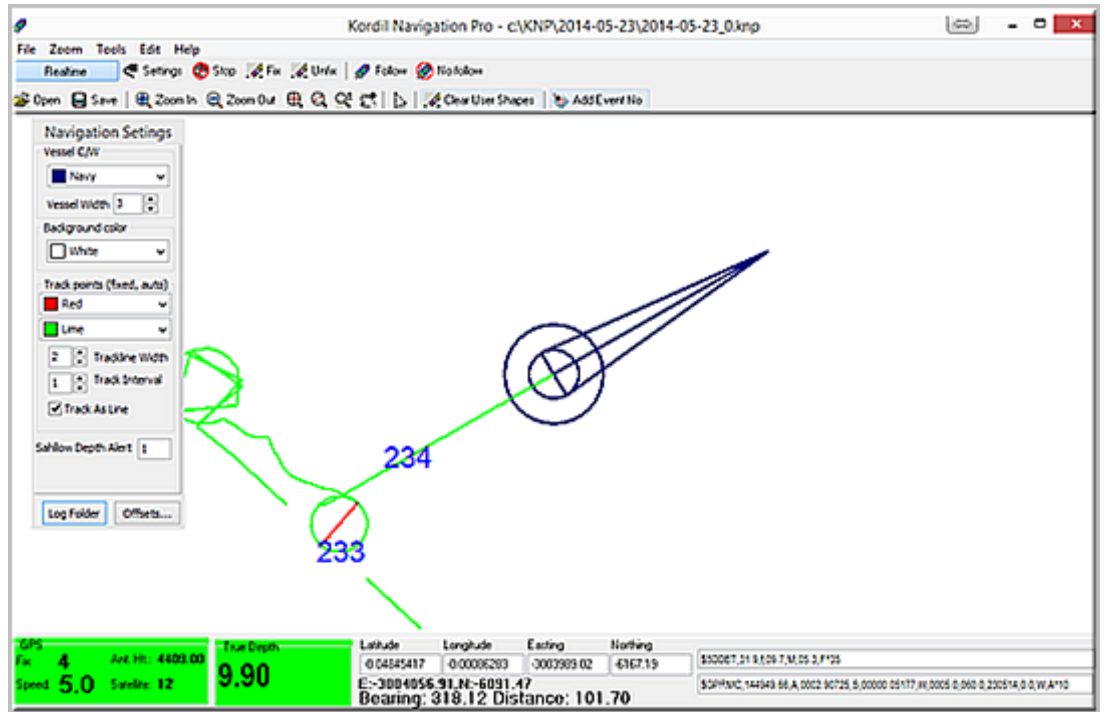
Kordil Navigation Pro - c:\KNP\2014-05-23\2014-05-23_0.knp

File Zoom Tools Edit Help

Realtime Settings Stop Fix Unfix Follow Nofollow

Open Save Zoom In Zoom Out Clear User Shapes Add Event No

Navigation Setings

Vessel C/W

Navy

Vessel Width 3

Background color

White

Track points (fixed, auto)

Red

Lime

2 Trackline Width

1 Track Interval

Track As Line

Sahllow Depth Alert 1

Log Folder Offsets...

234

233

GPS

Fix 4 Ant. Ht: 4409.00

Speed 5.0 Satelite: 12

True Depth

9.90

| Latitude | Longitude | Easting | Northing |
|---|---|---|---|
| -0.04845417 | -0.00006283 | -3003989.02 | -6167.19 |

E:-3004056.91,N:-6091.47

Bearing: 318.12 Distance: 101.70

$SDDBT,31.9,f,09.7,M,05.3,F*35

$GPRMC,144949.66,A,0002.90725,S,00000.05177,W,0005.0,050.0,230514,0.0,W,A*10